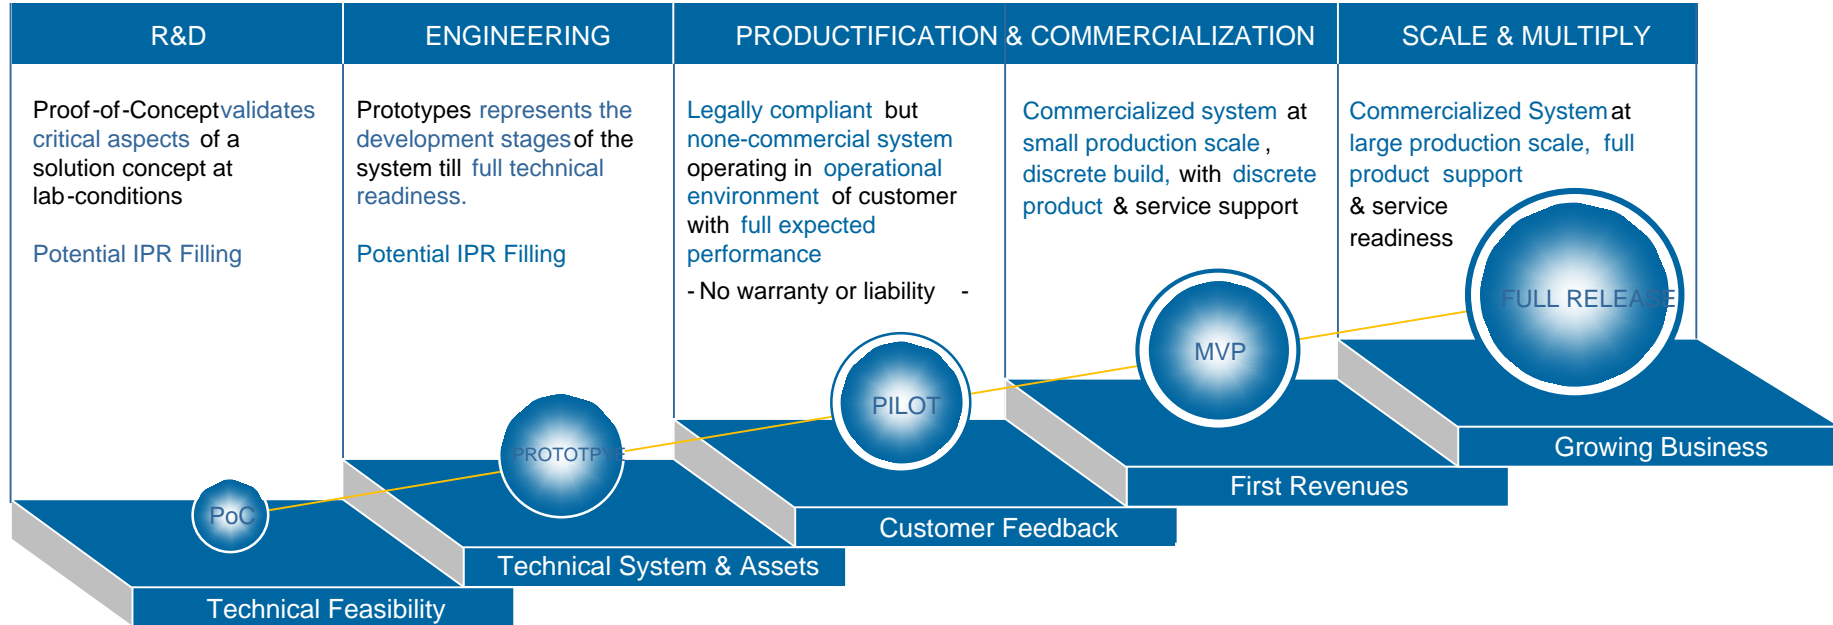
R&D

ENGINEERING

PRODUCTIFICATION & COMMERCIALIZATION

SCALE & MULTIPLY

Proof-of-Concept validates critical aspects of a solution concept at lab-conditions

Potential IPR Filling

Prototypes represents the development stages of the system till full technical readiness.

Potential IPR Filling

Legally compliant but none-commercial system operating in operational environment of customer with full expected performance

- No warranty or liability -

Commercialized system at small production scale, discrete build, with discrete product & service support

Commercialized System at large production scale, full product support & service readiness

PoC

PROTOTPYE

PILOT

MVP

FULL RELEASE

Technical Feasibility

Technical System & Assets

Customer Feedback

First Revenues

Growing Business